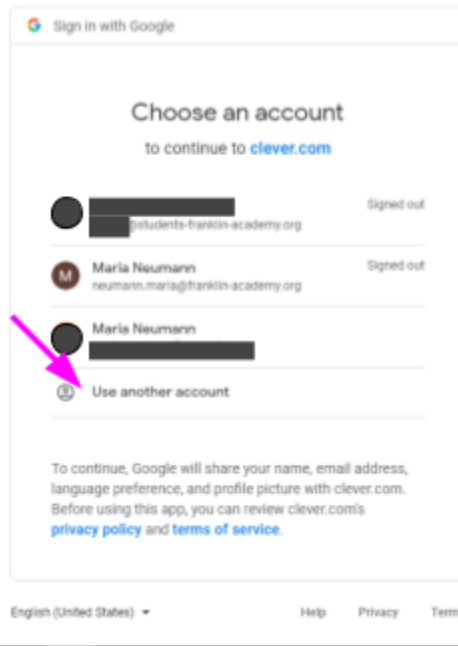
G Sign in with Google

Choose an account

to continue to clever.com

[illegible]
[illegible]@students-franklin-academy.org
Signed out

M Maria Neumann
neumann.maria@franklin-academy.org
Signed out

Maria Neumann
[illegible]

Use another account

To continue, Google will share your name, email address, language preference, and profile picture with clever.com. Before using this app, you can review clever.com's privacy policy and terms of service.

English (United States) ▾

Help Privacy Term